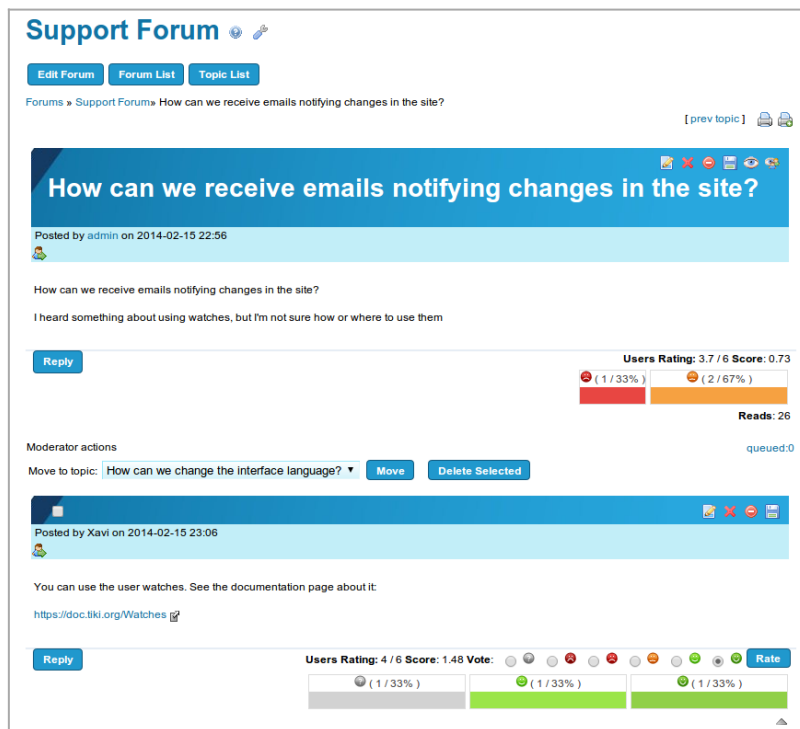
Support Forum

Edit Forum | Forum List | Topic List

Forums » Support Forum» How can we receive emails notifying changes in the site?

[ prev topic ]

How can we receive emails notifying changes in the site?

Posted by admin on 2014-02-15 22:56

How can we receive emails notifying changes in the site?

I heard something about using watches, but I'm not sure how or where to use them

Reply

Users Rating: 3.7 / 6 Score: 0.73

( 1 / 33% ) ( 2 / 67% )

Reads: 26

Moderator actions

queued:0

Move to topic: How can we change the interface language? Move Delete Selected

Posted by Xavi on 2014-02-15 23:06

You can use the user watches. See the documentation page about it:

https://doc.tiki.org/Watches

Reply

Users Rating: 4 / 6 Score: 1.48 Vote: Rate

( 1 / 33% ) ( 1 / 33% ) ( 1 / 33% )